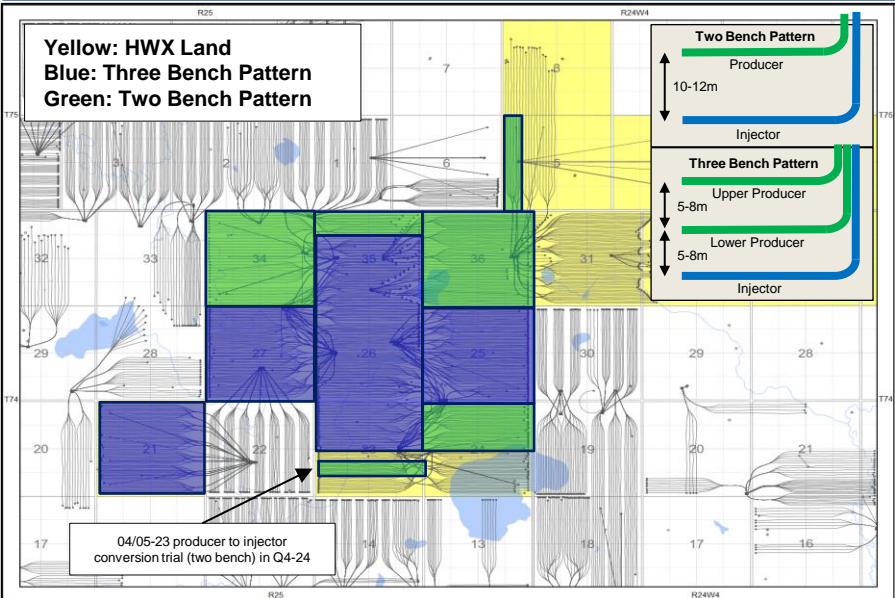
R25

R24W4

Yellow: HWX Land
Blue: Three Bench Pattern
Green: Two Bench Pattern

Two Bench Pattern
Producer
10-12m
Injector

Three Bench Pattern
Upper Producer
5-8m
Lower Producer
5-8m
Injector

T75

7

8

3

2

1

6

5

32

33

34

35

36

31

29

28

27

26

25

30

29

28

T74

20

21

22

23

24

19

20

21

17

14

13

18

17

16

04/05-23 producer to injector conversion trial (two bench) in Q4-24

R25

R24W4